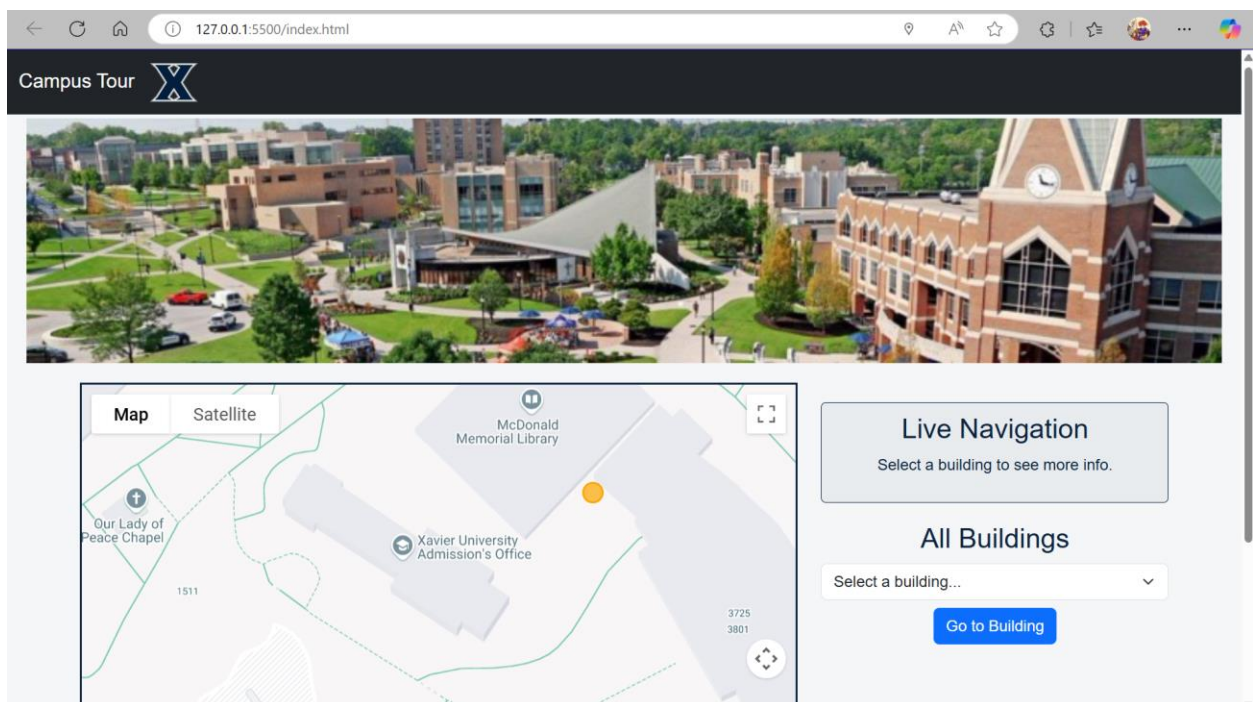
127.0.0.1:5500/index.html

Campus Tour

Map Satellite

McDonald Memorial Library

Our Lady of Peace Chapel

Xavier University Admission's Office

1511

3725
3801

Live Navigation

Select a building to see more info.

All Buildings

Select a building...

Go to Building